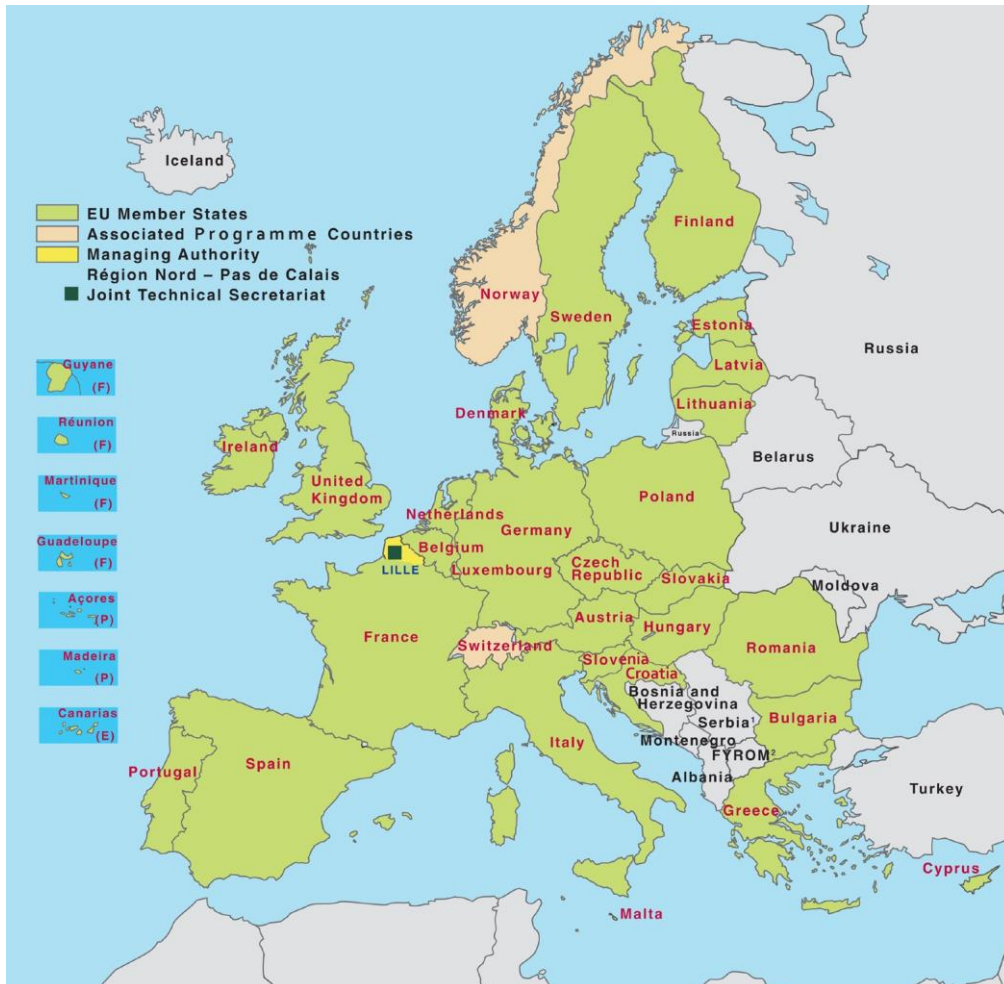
Iceland

EU Member States
Associated Programme Countries
Managing Authority
Région Nord – Pas de Calais
Joint Technical Secretariat

Guyane (F)
Réunion (F)
Martinique (F)
Guadeloupe (F)
Açores (P)
Madeira (P)
Canarias (E)

Norway
Finland
Sweden
Estonia
Russia
Latvia
Denmark
Lithuania
Russia
Ireland
Belarus
United Kingdom
Poland
Netherlands
Germany
Ukraine
Belgium
LILLE
Luxembourg
Czech Republic
Slovakia
Moldova
Austria
France
Hungary
Switzerland
Romania
Slovenia
Croatia
Bosnia and Herzegovina
Serbia
Bulgaria
Italy
Montenegro
FYROM
Albania
Portugal
Spain
Turkey
Greece
Cyprus
Malta